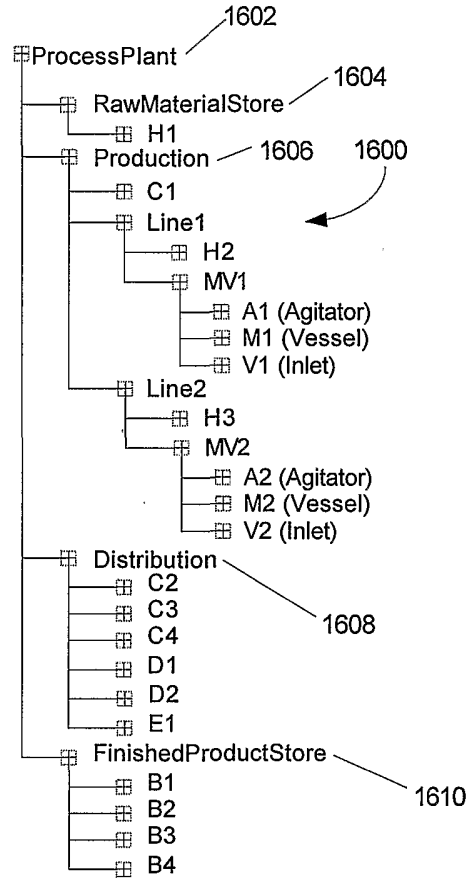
1602
ProcessPlant
RawMaterialStore
1604
H1
Production
1606
1600
C1
Line1
H2
MV1
A1 (Agitator)
M1 (Vessel)
V1 (Inlet)
Line2
H3
MV2
A2 (Agitator)
M2 (Vessel)
V2 (Inlet)
Distribution
C2
C3
C4
1608
D1
D2
E1
FinishedProductStore
1610
B1
B2
B3
B4